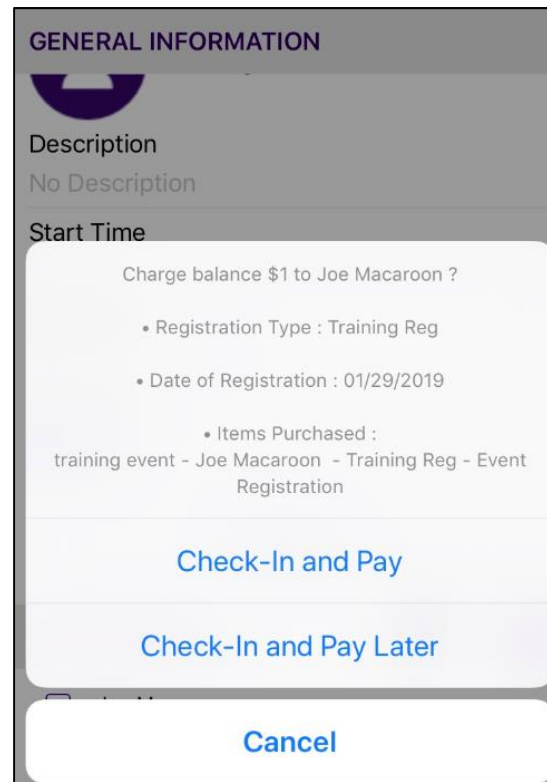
GENERAL INFORMATION

Description

No Description

Start Time

Charge balance $1 to Joe Macaroon ?

• Registration Type : Training Reg

• Date of Registration : 01/29/2019

• Items Purchased :
training event - Joe Macaroon - Training Reg - Event Registration

Check-In and Pay

Check-In and Pay Later

Cancel